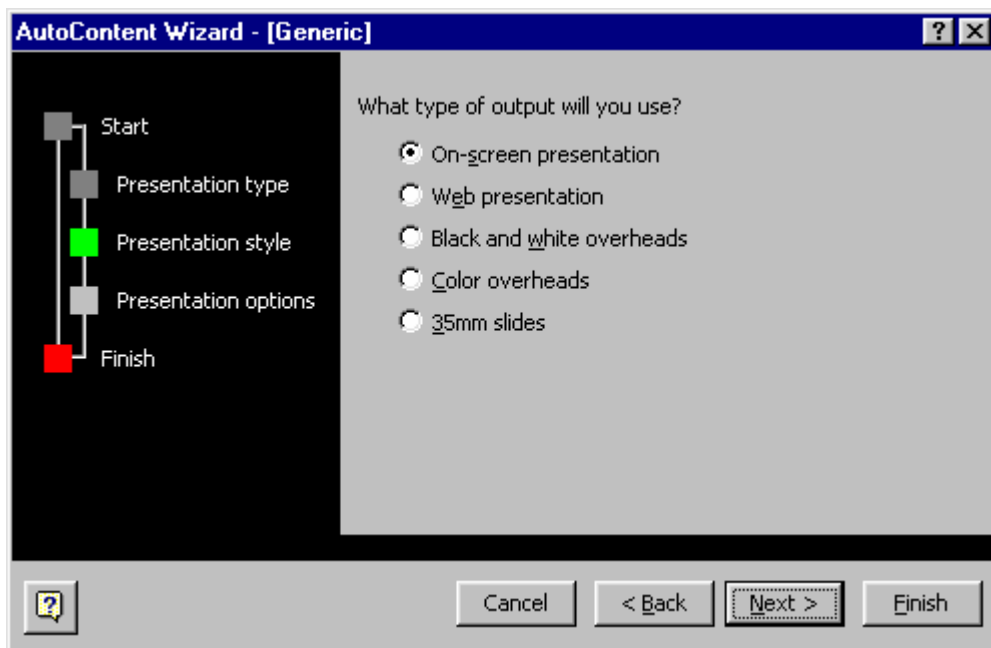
AutoContent Wizard - [Generic]

?

Start

Presentation type

Presentation style

Presentation options

Finish

What type of output will you use?

On-screen presentation

Web presentation

Black and white overheads

Color overheads

35mm slides

Cancel

< Back

Next >

Finish